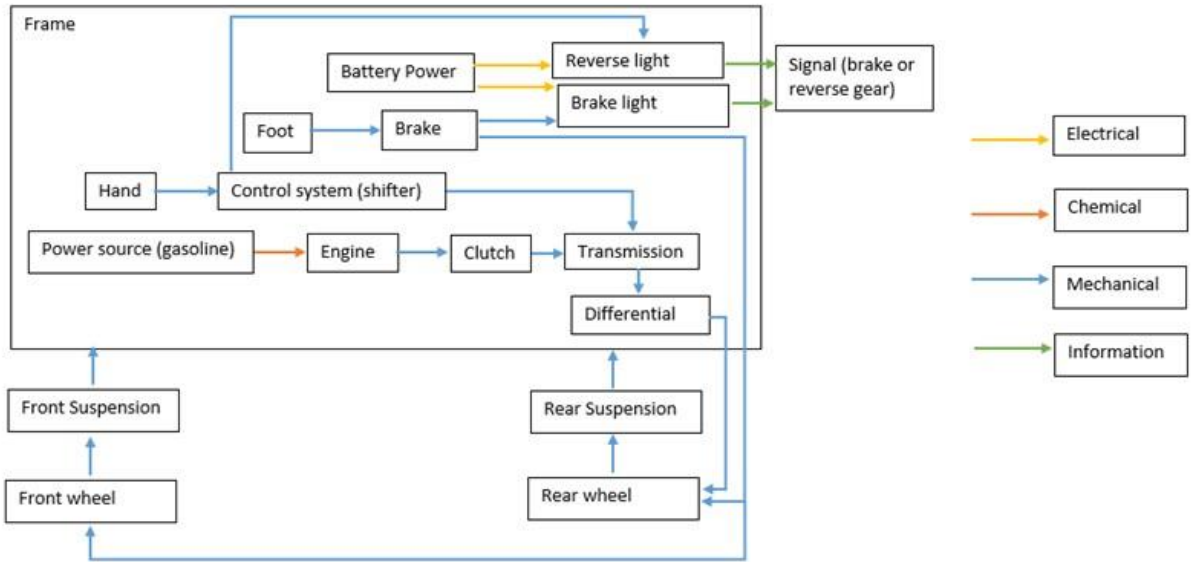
Frame

Battery Power

Reverse light

Brake light

Signal (brake or reverse gear)

Foot

Brake

Hand

Control system (shifter)

Power source (gasoline)

Engine

Clutch

Transmission

Differential

Front Suspension

Front wheel

Rear Suspension

Rear wheel

Electrical

Chemical

Mechanical

Information